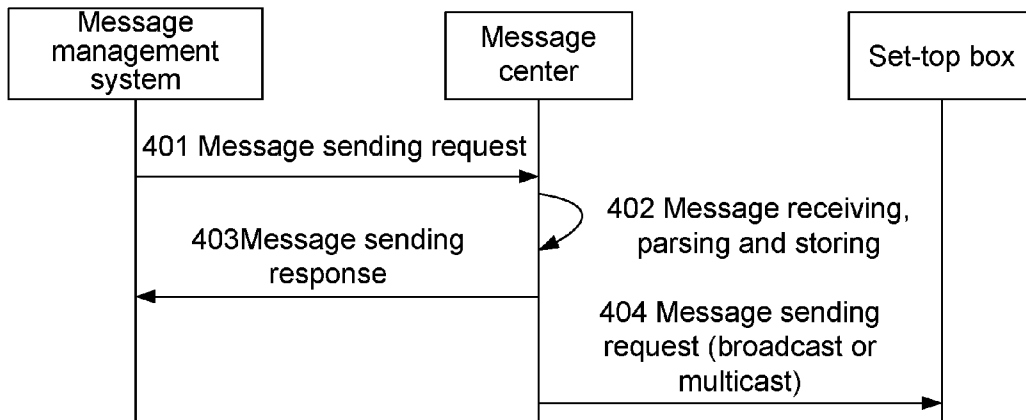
Message management system

Message center

Set-top box

401 Message sending request

402 Message receiving, parsing and storing

403Message sending response

404 Message sending request (broadcast or multicast)